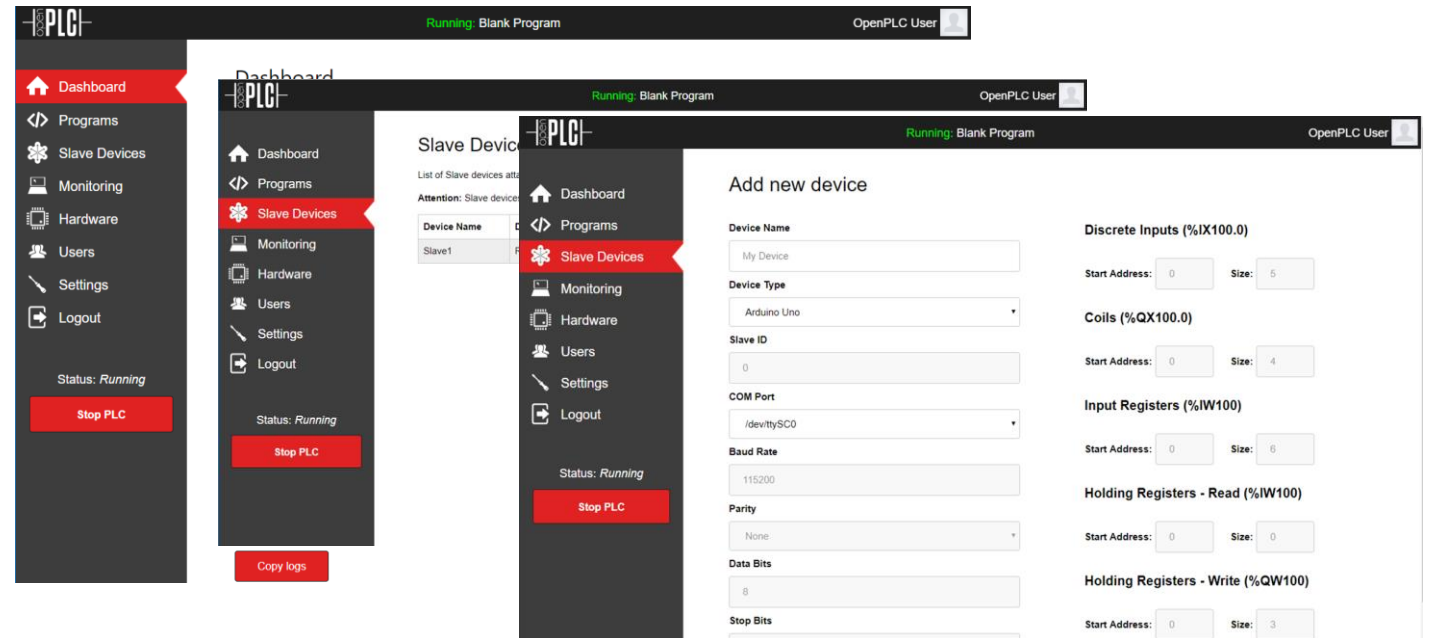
PLC

Running: Blank Program

OpenPLC User

Dashboard

Dashboard
Programs
Slave Devices
Monitoring
Hardware
Users
Settings
Logout

Status: Running

Stop PLC

PLC

Running: Blank Program

OpenPLC User

Dashboard
Programs
Slave Devices
Monitoring
Hardware
Users
Settings
Logout

Status: Running

Stop PLC

Copy logs

Slave Device

List of Slave devices atta

Attention: Slave devices

| Device Name | D |
|---|---|
| Slave1 | R |

PLC

Running: Blank Program

OpenPLC User

Dashboard
Programs
Slave Devices
Monitoring
Hardware
Users
Settings
Logout

Status: Running

Stop PLC

Add new device

Device Name
My Device

Device Type
Arduino Uno

Slave ID
0

COM Port
/dev/ttySC0

Baud Rate
115200

Parity
None

Data Bits
8

Stop Bits

Discrete Inputs (%IX100.0)
Start Address: 0 Size: 5

Coils (%QX100.0)
Start Address: 0 Size: 4

Input Registers (%IW100)
Start Address: 0 Size: 6

Holding Registers - Read (%IW100)
Start Address: 0 Size: 0

Holding Registers - Write (%QW100)
Start Address: 0 Size: 3